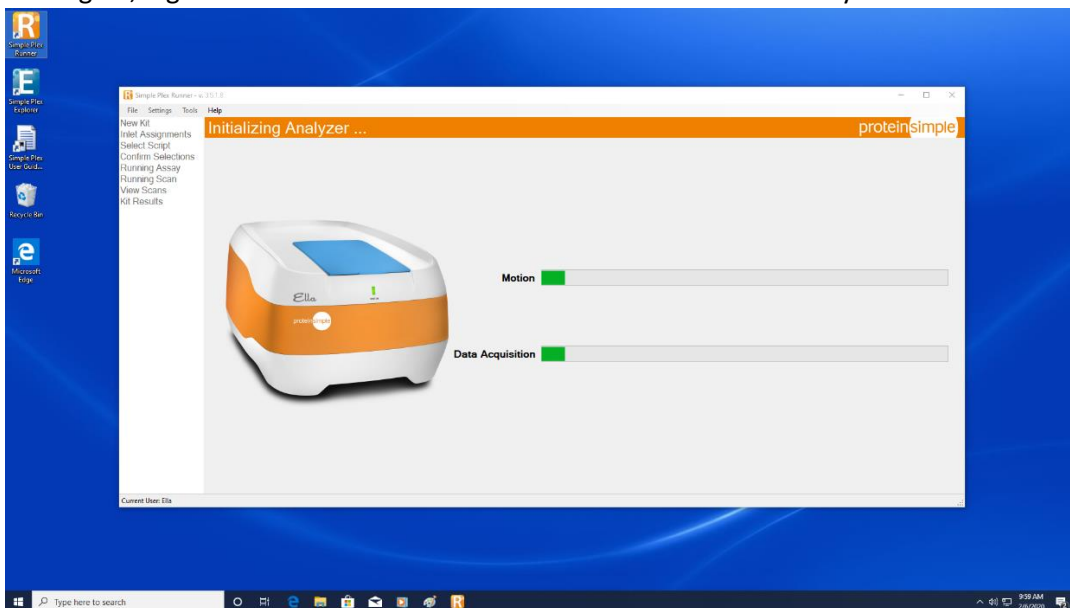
Simple Plex Runner

Simple Plex Explorer

Simple Plex User Guid...

Recycle Bin

Microsoft Edge

Simple Plex Runner - v. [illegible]

File Settings Tools Help

New Kit
Inlet Assignments
Select Script
Confirm Selections
Running Assay
Running Scan
View Scans
Kit Results

Initializing Analyzer ...

protein simple

Ella

protein simple

Motion

Data Acquisition

Current User: Ella

Type here to search

9:59 AM
2/6/2020